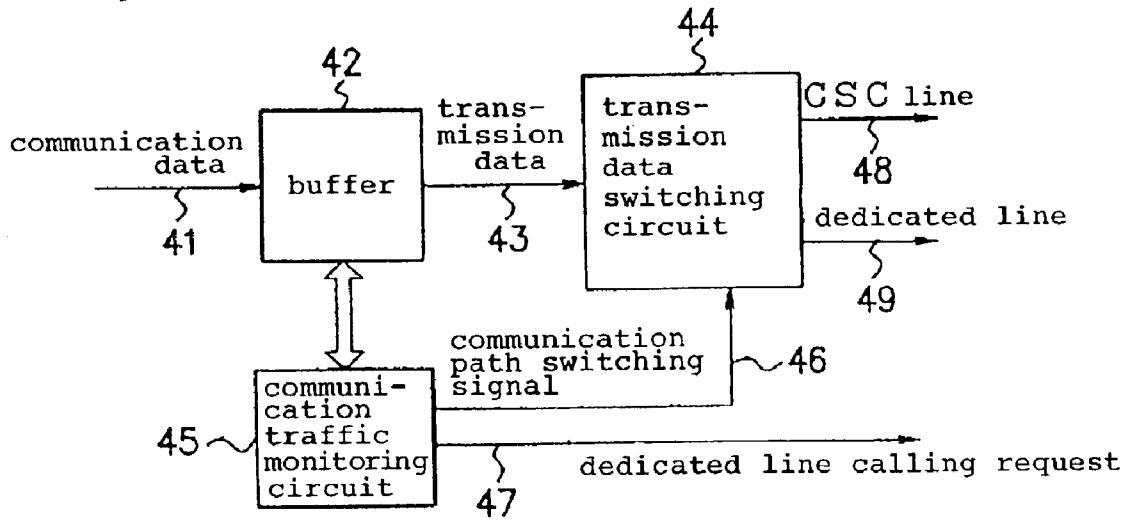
44
42
communication data
41
buffer
transmission data
43
transmission data switching circuit
CSC line
48
dedicated line
49
communication path switching signal
46
45
communication traffic monitoring circuit
47
dedicated line calling request